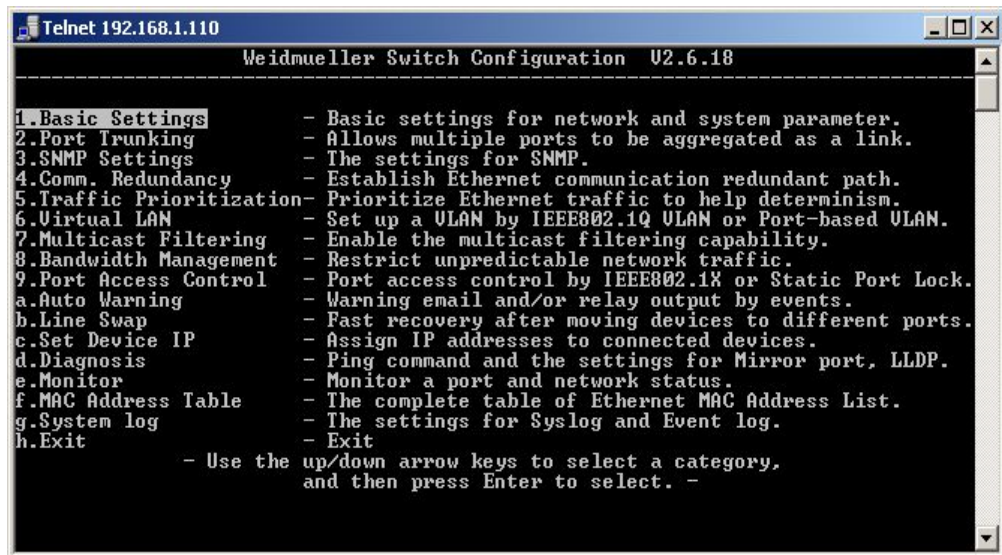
Telnet 192.168.1.110

Weidmueller Switch Configuration V2.6.18

1.Basic Settings - Basic settings for network and system parameter.
2.Port Trunking - Allows multiple ports to be aggregated as a link.
3.SNMP Settings - The settings for SNMP.
4.Comm. Redundancy - Establish Ethernet communication redundant path.
5.Traffic Prioritization- Prioritize Ethernet traffic to help determinism.
6.Virtual LAN - Set up a VLAN by IEEE802.1Q VLAN or Port-based VLAN.
7.Multicast Filtering - Enable the multicast filtering capability.
8.Bandwidth Management - Restrict unpredictable network traffic.
9.Port Access Control - Port access control by IEEE802.1X or Static Port Lock.
a.Auto Warning - Warning email and/or relay output by events.
b.Line Swap - Fast recovery after moving devices to different ports.
c.Set Device IP - Assign IP addresses to connected devices.
d.Diagnosis - Ping command and the settings for Mirror port, LLDP.
e.Monitor - Monitor a port and network status.
f.MAC Address Table - The complete table of Ethernet MAC Address List.
g.System log - The settings for Syslog and Event log.
h.Exit - Exit
- Use the up/down arrow keys to select a category, and then press Enter to select. -